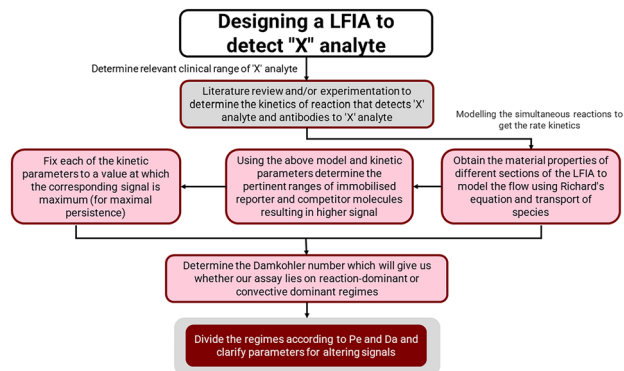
Designing a LFIA to detect "X" analyte

Determine relevant clinical range of 'X' analyte

Literature review and/or experimentation to determine the kinetics of reaction that detects 'X' analyte and antibodies to 'X' analyte

Modelling the simultaneous reactions to get the rate kinetics

Fix each of the kinetic parameters to a value at which the corresponding signal is maximum (for maximal persistence)

Using the above model and kinetic parameters determine the pertinent ranges of immobilised reporter and competitor molecules resulting in higher signal

Obtain the material properties of different sections of the LFIA to model the flow using Richard's equation and transport of species

Determine the Damkohler number which will give us whether our assay lies on reaction-dominant or convective dominant regimes

Divide the regimes according to Pe and Da and clarify parameters for altering signals